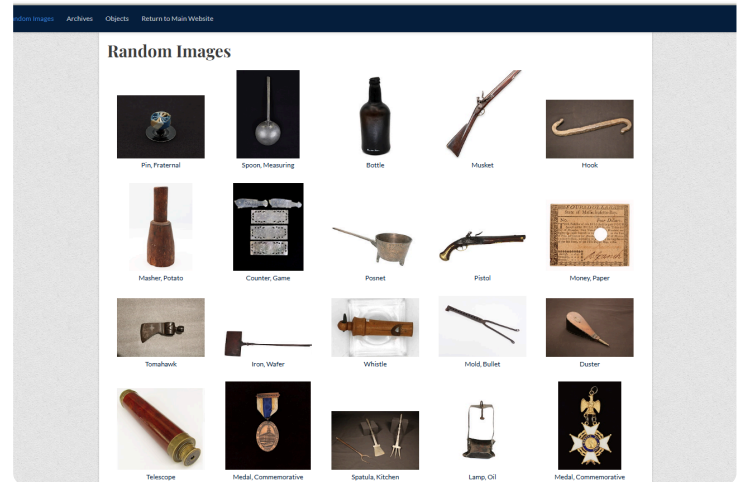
ndom Images Archives Objects Return to Main Website

Random Images

Pin, Fraternal

Spoon, Measuring

Bottle

Musket

Hook

Masher, Potato

Counter, Game

Posnet

Pistol

Money, Paper

Tomahawk

Iron, Wafer

Whistle

Mold, Bullet

Duster

Telescope

Medal, Commemorative

Spatula, Kitchen

Lamp, Oil

Medal, Commemorative